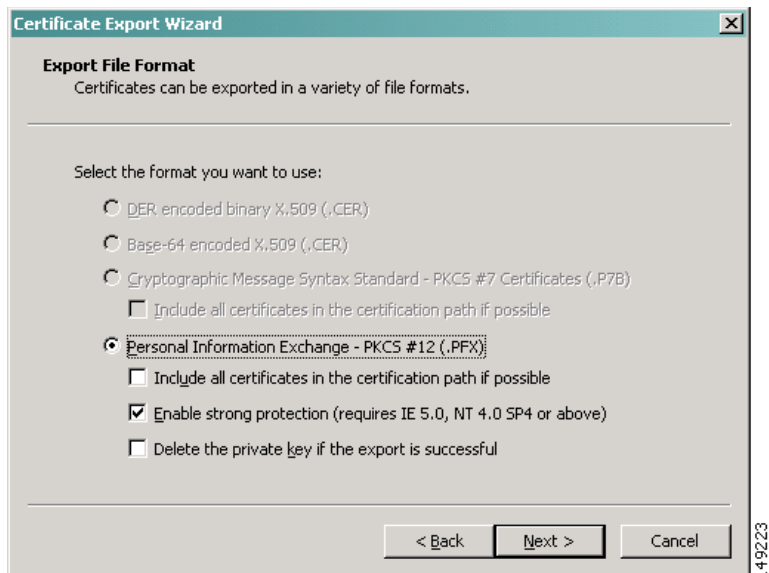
Certificate Export Wizard

Export File Format
Certificates can be exported in a variety of file formats.

Select the format you want to use:

DER encoded binary X.509 (.CER)

Base-64 encoded X.509 (.CER)

Cryptographic Message Syntax Standard - PKCS #7 Certificates (.P7B)

Include all certificates in the certification path if possible

Personal Information Exchange - PKCS #12 (.PFX)

Include all certificates in the certification path if possible

Enable strong protection (requires IE 5.0, NT 4.0 SP4 or above)

Delete the private key if the export is successful

< Back
Next >
Cancel

149223